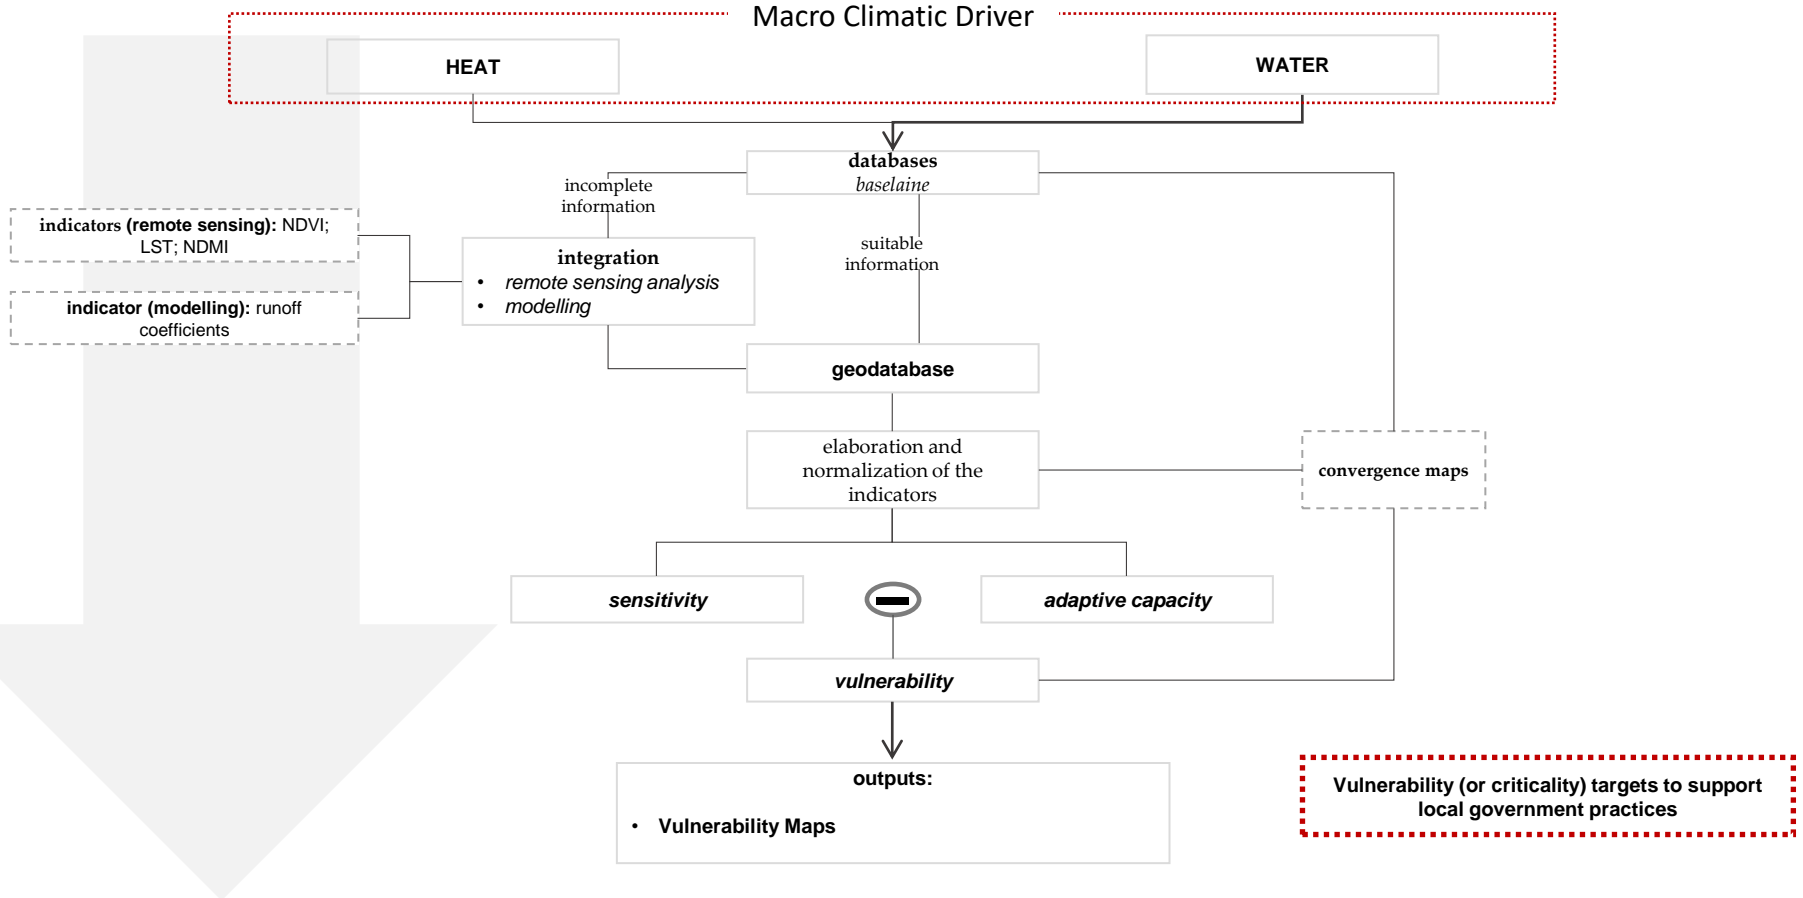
Macro Climatic Driver

HEAT

WATER

databases
baselaine

incomplete information

suitable information

indicators (remote sensing): NDVI; LST; NDMI

indicator (modelling): runoff coefficients

integration
• remote sensing analysis
• modelling

geodatabase

elaboration and normalization of the indicators

convergence maps

sensitivity

adaptive capacity

vulnerability

outputs:
• Vulnerability Maps

Vulnerability (or criticality) targets to support local government practices